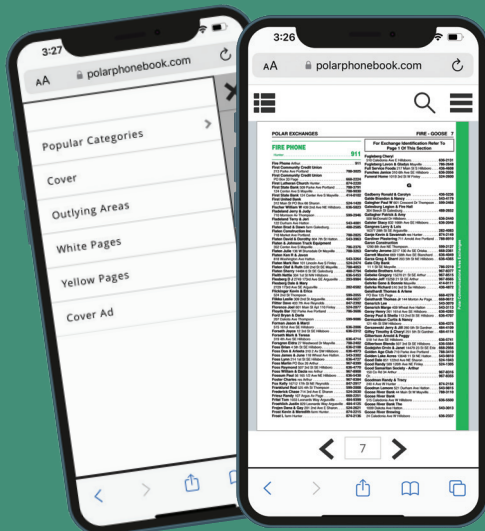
3:27

AA polarphonebook.com

Popular Categories

Cover

Outlying Areas

White Pages

Yellow Pages

Cover Ad

3:26

AA polarphonebook.com

POLAR EXCHANGES

FIRE - GOOSE 7

FIRE PHONE

911

For Exchange Identification Refer To Page 1 Of This Section

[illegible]

7